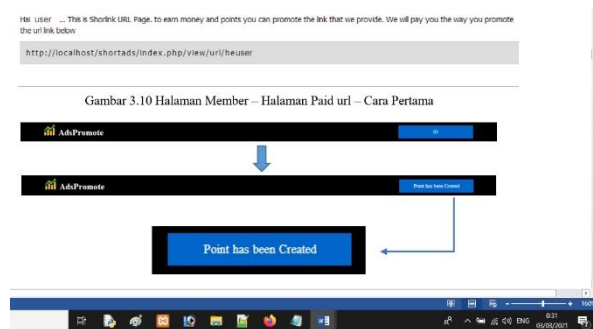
Hai user ... This is Shorlink URL Page. to earn money and points you can promote the link that we provide. We wil pay you the way you promote the url link below

http://localhost/shortads/index.php/view/url/heuser

Gambar 3.10 Halaman Member – Halaman Paid url – Cara Pertama

AdsPromote

01

AdsPromote

Point has been Created

Point has been Created

ENG 8:31 05/08/2021